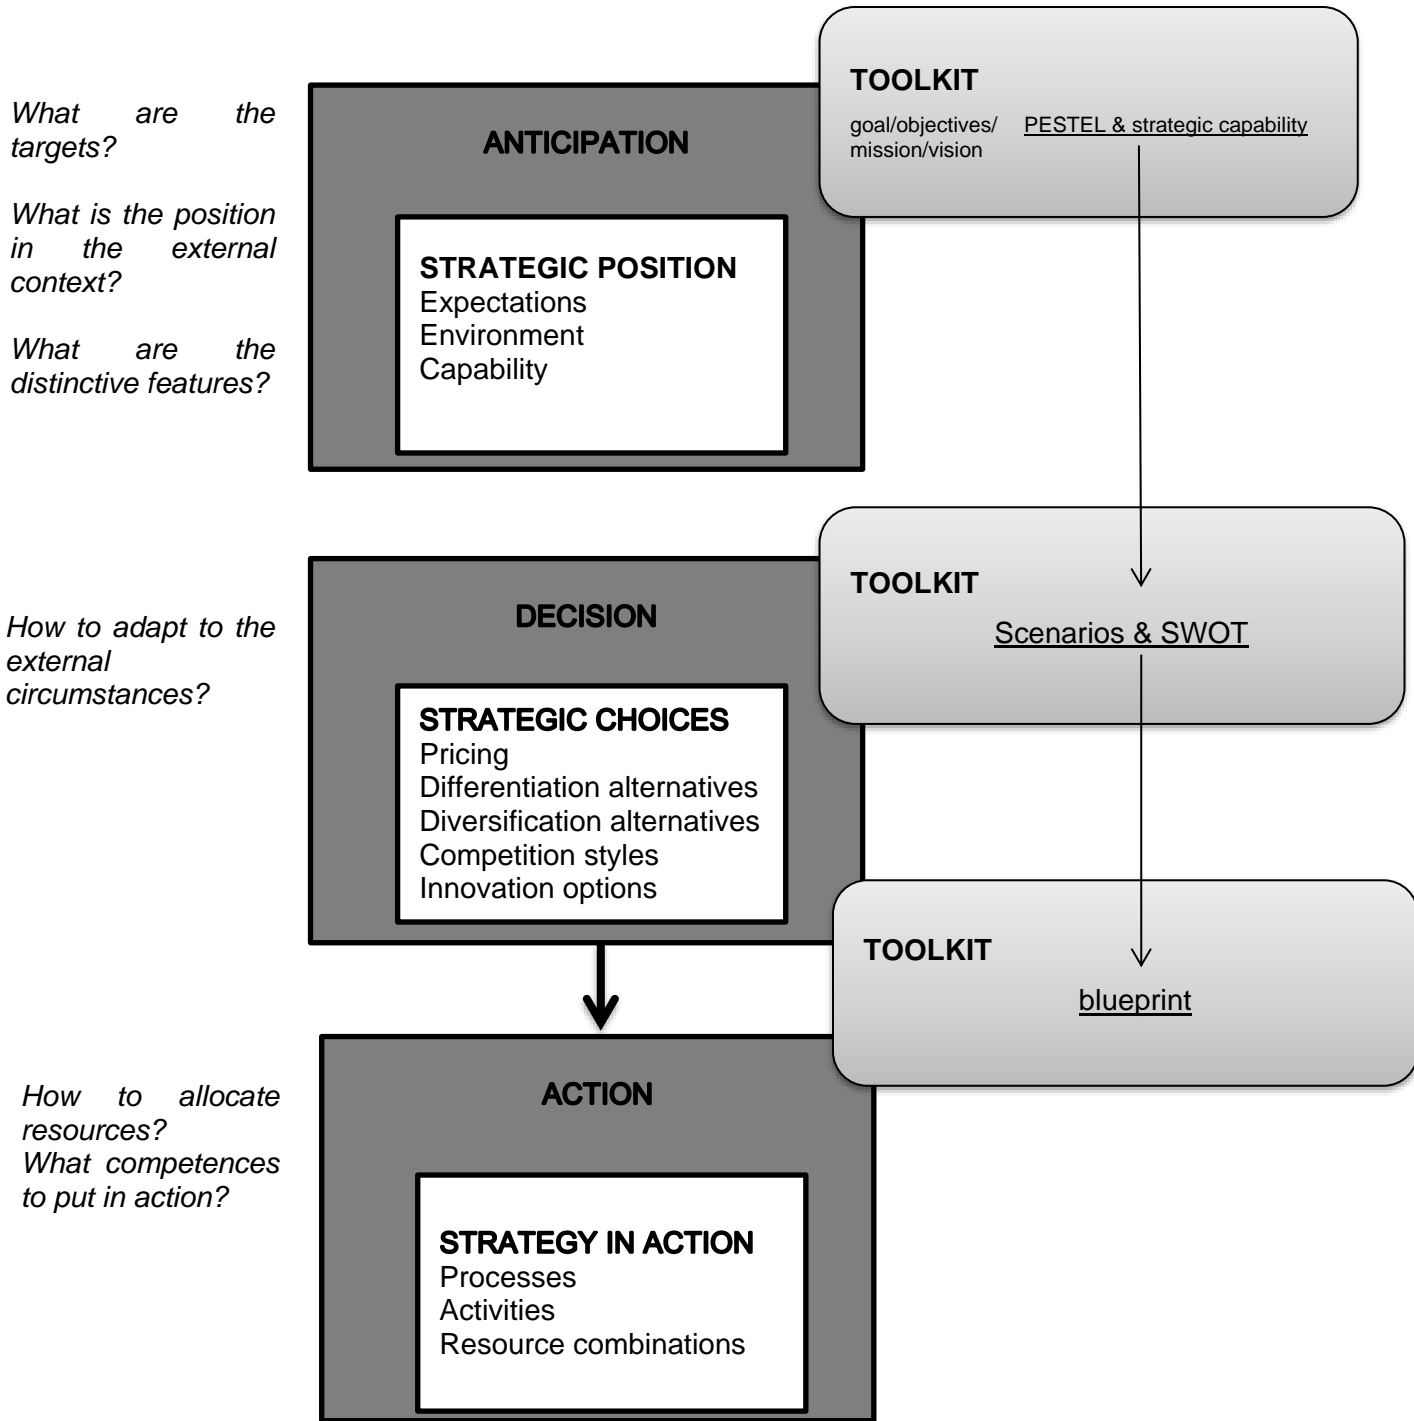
What are the targets?

What is the position in the external context?

What are the distinctive features?

ANTICIPATION

STRATEGIC POSITION
Expectations
Environment
Capability

TOOLKIT
goal/objectives/ mission/vision
PESTEL & strategic capability

How to adapt to the external circumstances?

DECISION

STRATEGIC CHOICES
Pricing
Differentiation alternatives
Diversification alternatives
Competition styles
Innovation options

TOOLKIT
Scenarios & SWOT

TOOLKIT
blueprint

How to allocate resources?
What competences to put in action?

ACTION

STRATEGY IN ACTION
Processes
Activities
Resource combinations